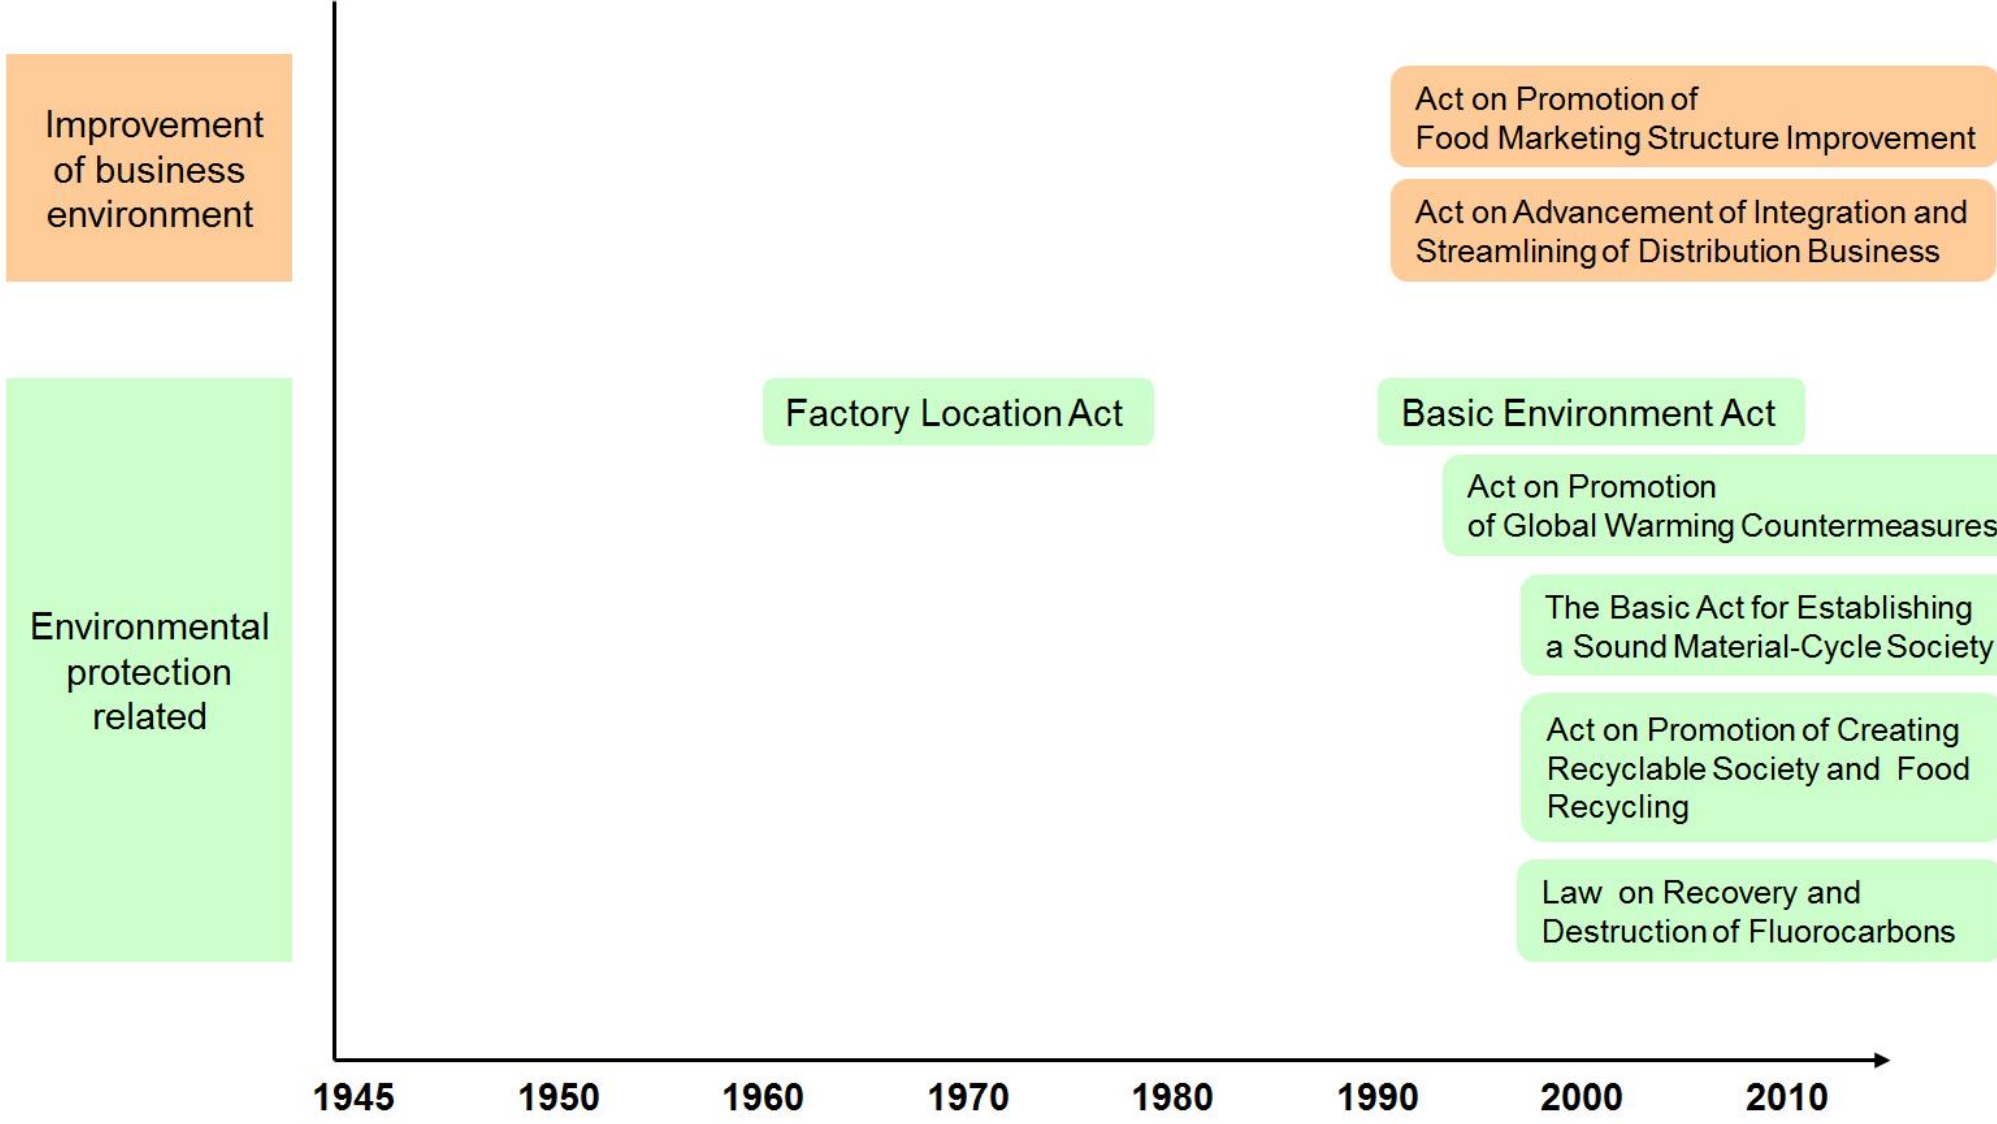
Improvement of business environment

Act on Promotion of Food Marketing Structure Improvement

Act on Advancement of Integration and Streamlining of Distribution Business

Environmental protection related

Factory Location Act

Basic Environment Act

Act on Promotion of Global Warming Countermeasures

The Basic Act for Establishing a Sound Material-Cycle Society

Act on Promotion of Creating Recyclable Society and Food Recycling

Law on Recovery and Destruction of Fluorocarbons

1945 1950 1960 1970 1980 1990 2000 2010